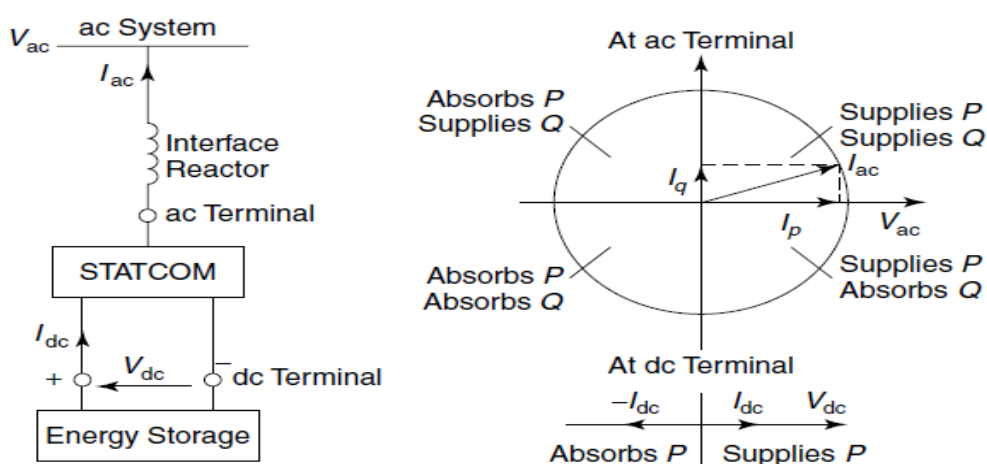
$V_{ac}$ ac System

$I_{ac}$

Interface Reactor

ac Terminal

STATCOM

$I_{dc}$

+ $V_{dc}$ − dc Terminal

Energy Storage

At ac Terminal

Absorbs $P$
Supplies $Q$

Supplies $P$
Supplies $Q$

$I_q$

$I_{ac}$

$I_p$

$V_{ac}$

Absorbs $P$
Absorbs $Q$

Supplies $P$
Absorbs $Q$

At dc Terminal

$-I_{dc}$ $I_{dc}$ $V_{dc}$

Absorbs $P$ Supplies $P$